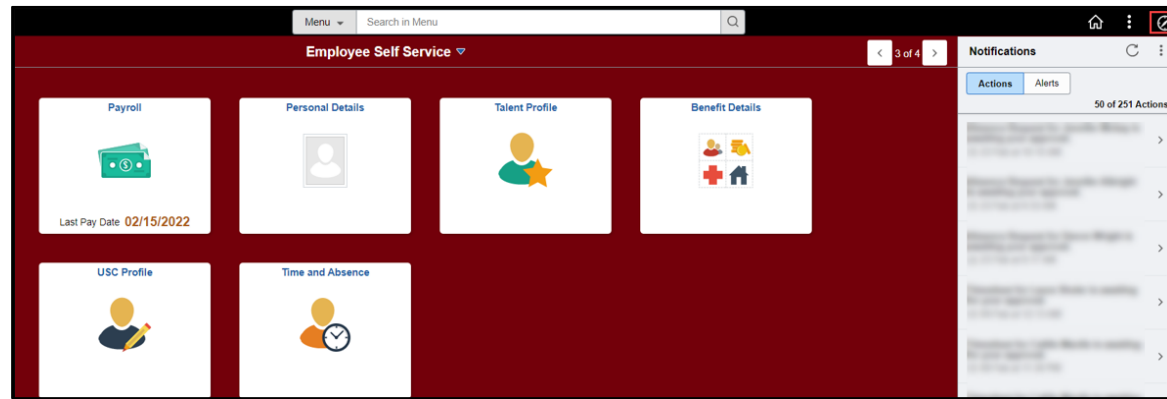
Menu
Search in Menu

Employee Self Service

3 of 4

Notifications

Actions
Alerts

50 of 251 Actions

Payroll

Last Pay Date 02/15/2022

Personal Details

Talent Profile

Benefit Details

USC Profile

Time and Absence

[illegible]

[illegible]

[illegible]

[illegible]

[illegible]